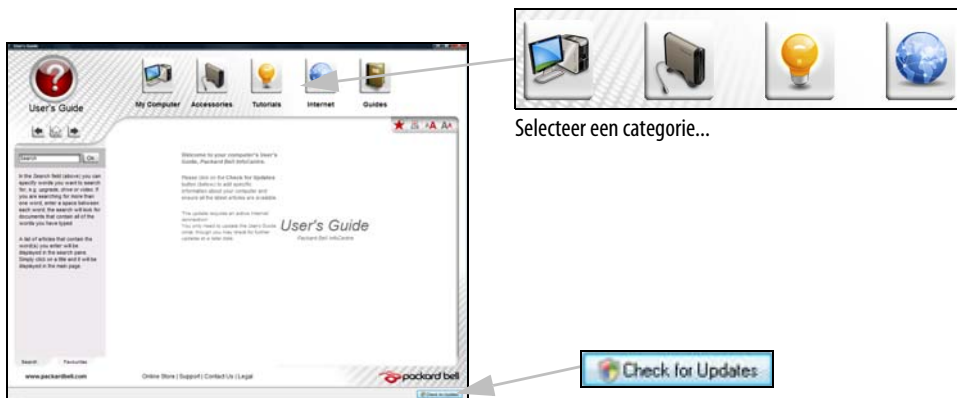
User's Guide

User's Guide

My Computer Accessories Tutorials Internet Guides

Search Go

In the Search field (above) you can specify words you want to search for, e.g. upgrade, drive or video. If you are searching for more than one word, enter a space between each word; the search will look for documents that contain all of the words you have typed.

A list of articles that contain the word(s) you enter will be displayed in the search pane. Simply click on a title and it will be displayed in the main page.

Search Favourites

www.packardbell.com

Welcome to your computer's User's Guide, Packard Bell InfoCentre.

Please click on the Check for Updates button (below) to add specific information about your computer and ensure all the latest articles are available.

The update requires an active Internet connection.
You only need to update the User's Guide once, though you may check for further updates at a later date.

User's Guide
Packard Bell InfoCentre

Online Store | Support | Contact Us | Legal

packard bell

Check for Updates

Selecteer een categorie...

Check for Updates